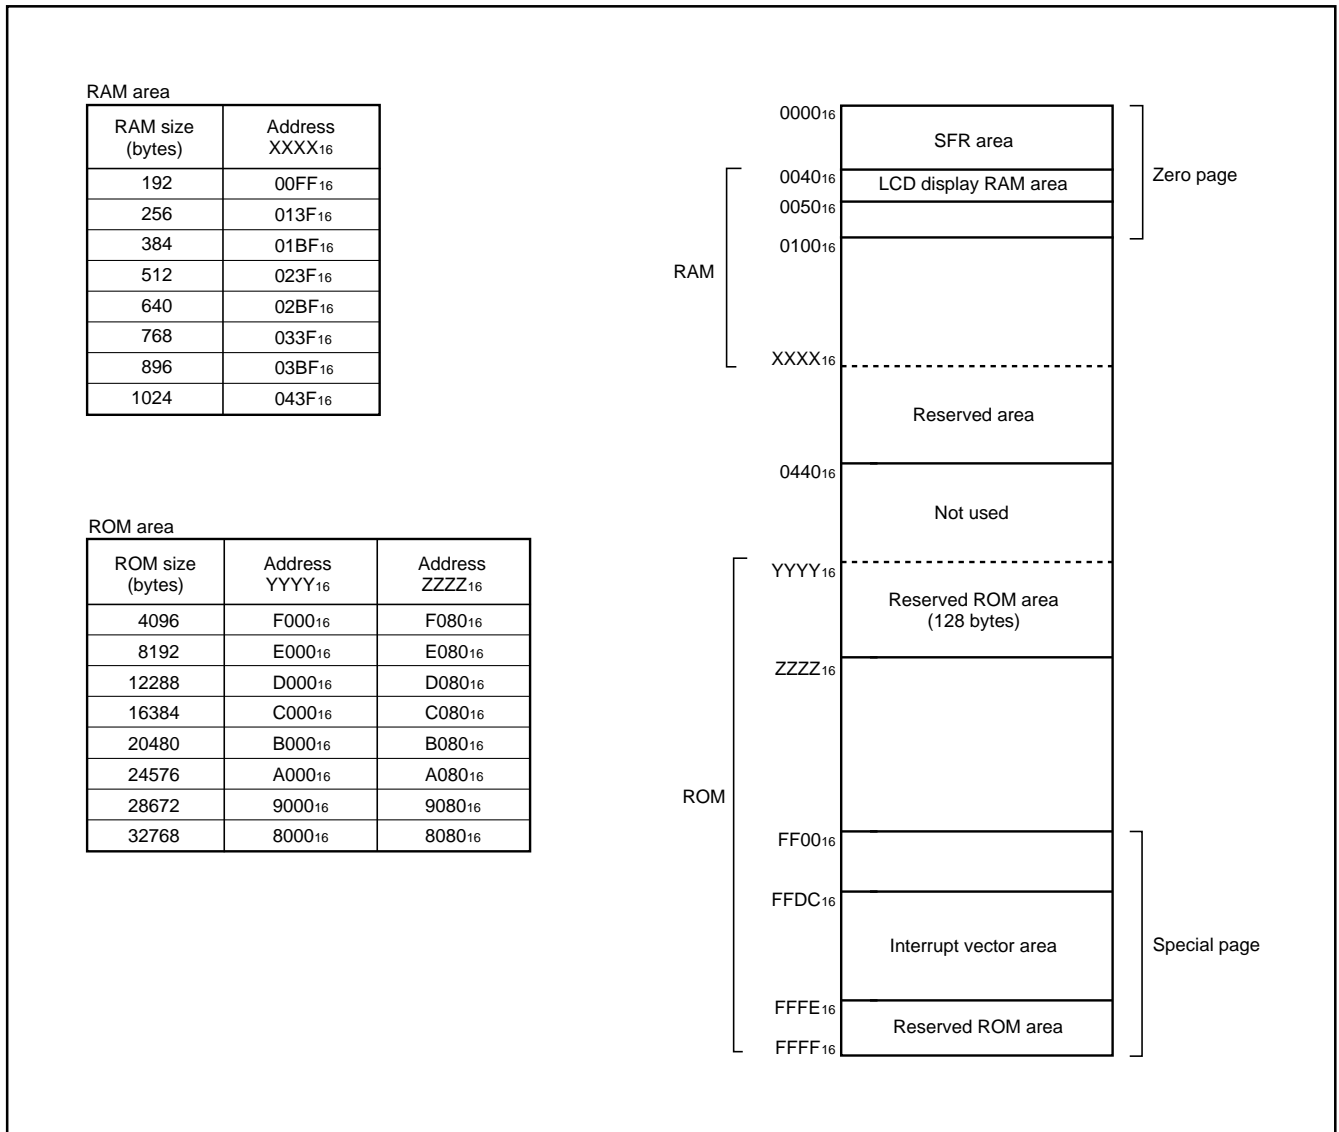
RAM area

| RAM size (bytes) | Address XXXX$_{16}$ |
|---|---|
| 192 | 00FF$_{16}$ |
| 256 | 013F$_{16}$ |
| 384 | 01BF$_{16}$ |
| 512 | 023F$_{16}$ |
| 640 | 02BF$_{16}$ |
| 768 | 033F$_{16}$ |
| 896 | 03BF$_{16}$ |
| 1024 | 043F$_{16}$ |

ROM area

| ROM size (bytes) | Address YYYY$_{16}$ | Address ZZZZ$_{16}$ |
|---|---|---|
| 4096 | F000$_{16}$ | F080$_{16}$ |
| 8192 | E000$_{16}$ | E080$_{16}$ |
| 12288 | D000$_{16}$ | D080$_{16}$ |
| 16384 | C000$_{16}$ | C080$_{16}$ |
| 20480 | B000$_{16}$ | B080$_{16}$ |
| 24576 | A000$_{16}$ | A080$_{16}$ |
| 28672 | 9000$_{16}$ | 9080$_{16}$ |
| 32768 | 8000$_{16}$ | 8080$_{16}$ |

0000$_{16}$
SFR area
Zero page
0040$_{16}$
LCD display RAM area
0050$_{16}$
0100$_{16}$
RAM
XXXX$_{16}$
Reserved area
0440$_{16}$
Not used
YYYY$_{16}$
Reserved ROM area (128 bytes)
ZZZZ$_{16}$
ROM
FF00$_{16}$
FFDC$_{16}$
Interrupt vector area
Special page
FFFE$_{16}$
Reserved ROM area
FFFF$_{16}$